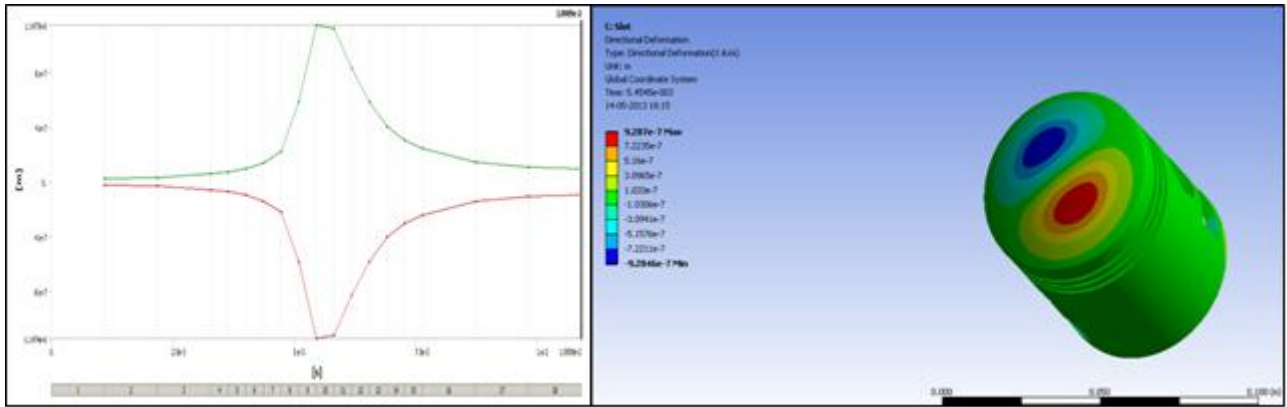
1.0756e-6
8e-7
4e-7
0
-4e-7
-8e-7
-1.0756e-6
[m]
0
[Hz]
1000
[s]
1
2
3
4
5
6
7
8
9
10
11
12
13
14
15
16
17
18
19

C: Slot
Directional Deformation
Type: Directional Deformation(X Axis)
Unit: m
Global Coordinate System
Time: 5.4545e-003
14-05-2013 18:15

9.287e-7 Max
7.2235e-7
5.16e-7
3.0965e-7
1.033e-7
-1.0306e-7
-3.0941e-7
-5.1576e-7
-7.2211e-7
-9.2846e-7 Min

0.000
0.050
0.100 (m)